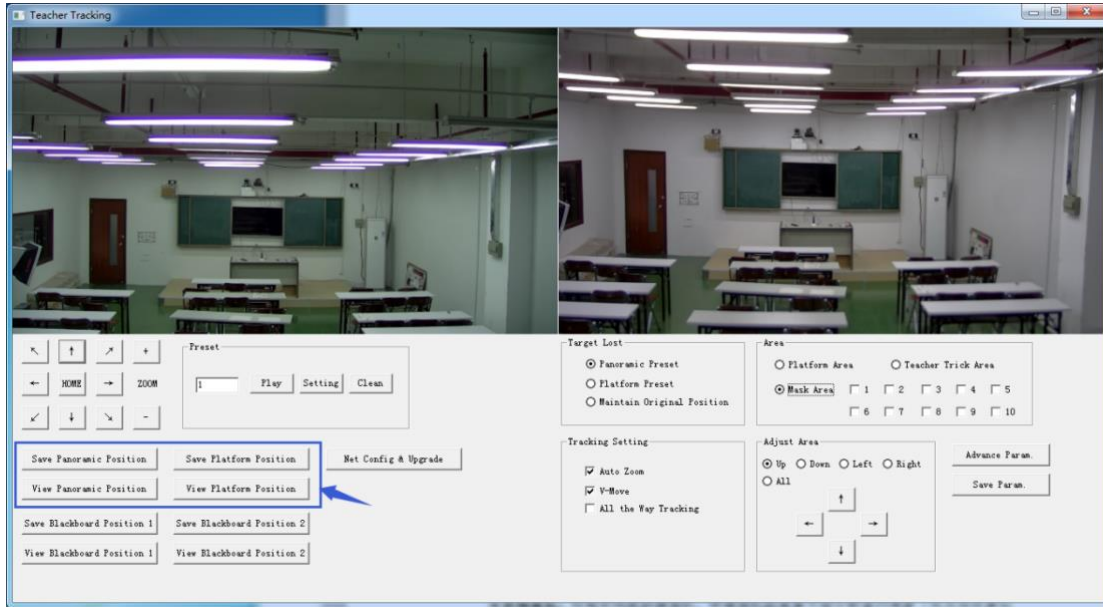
Teacher Tracking

↖ ↑ ↗ +
← HOME → ZOOM
↙ ↓ ↘ -

Preset
1 Play Setting Clean

Save Panoramic Position
Save Platform Position
View Panoramic Position
View Platform Position
Net Config & Upgrade
Save Blackboard Position 1
Save Blackboard Position 2
View Blackboard Position 1
View Blackboard Position 2

Target Lost
Panoramic Preset
Platform Preset
Maintain Original Position

Area
Platform Area
Teacher Trick Area
Mask Area 1 2 3 4 5
6 7 8 9 10

Tracking Setting
Auto Zoom
V-Move
All the Way Tracking

Adjust Area
Up Down Left Right
All
↑
← →
↓

Advance Param.
Save Param.